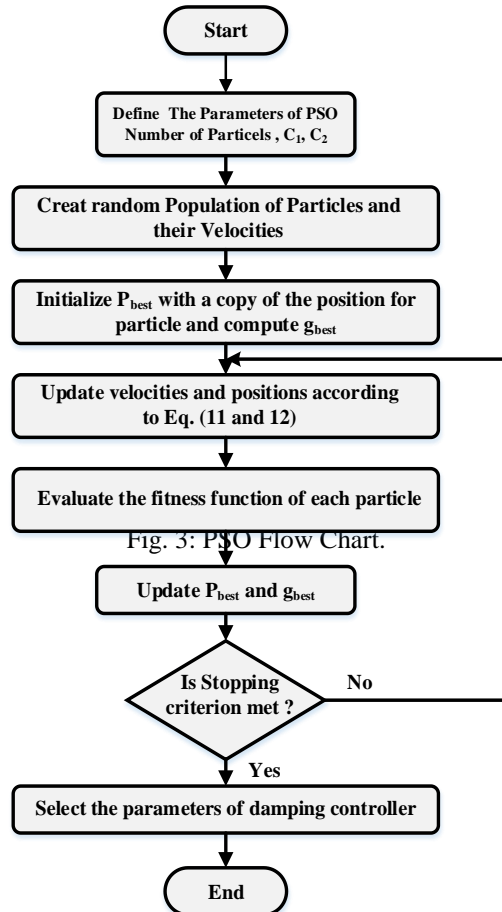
Start

Define The Parameters of PSO Number of Particels , $C_1$, $C_2$

Creat random Population of Particles and their Velocities

Initialize $P_{best}$ with a copy of the position for particle and compute $g_{best}$

Update velocities and positions according to Eq. (11 and 12)

Evaluate the fitness function of each particle

Fig. 3: PSO Flow Chart.

Update $P_{best}$ and $g_{best}$

Is Stopping criterion met ?

No

Yes

Select the parameters of damping controller

End